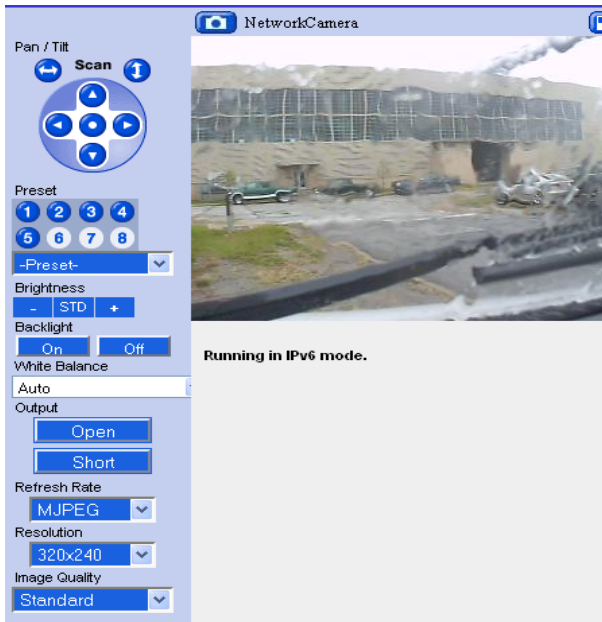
NetworkCamera

Pan / Tilt

Scan

Preset

1 2 3 4

5 6 7 8

-Preset-

Brightness

- STD +

Backlight

On Off

White Balance

Auto

Output

Open

Short

Refresh Rate

MJPEG

Resolution

320x240

Image Quality

Standard

Running in IPv6 mode.